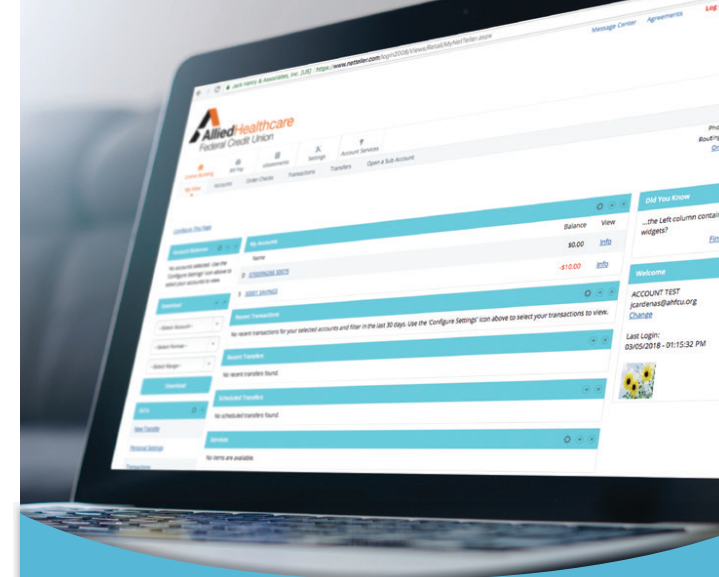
Jack Henry & Associates, Inc. [US] https://www.netteller.com/login2008/Views/Retail/MyNetTeller.aspx

Message Center Agreements Log

AlliedHealthcare
Federal Credit Union

Online Banking Bill Pay eStatements Settings Account Services

My View Accounts Order Checks Transactions Transfers Open a Sub Account

Configure This Page

Account Balances
No accounts selected. Use the 'Configure Settings' icon above to select your accounts to view.

Download
-Select Account-
-Select Format-
-Select Range-
Download

Links
New Transfer
Personal Settings
Transactions

My Accounts
Name Balance View
0 STANDARD SHARE $0.00 Info
1 SHARE SAVINGS -$10.00 Info

Recent Transactions
No recent transactions for your selected accounts and filter in the last 30 days. Use the 'Configure Settings' icon above to select your transactions to view.

Recent Transfers
No recent transfers found.

Scheduled Transfers
No scheduled transfers found.

Services
No items are available.

Did You Know
...the Left column contai widgets?
Fin

Welcome
ACCOUNT TEST
jcardenas@ahfcu.org
Change

Last Login:
03/05/2018 - 01:15:32 PM